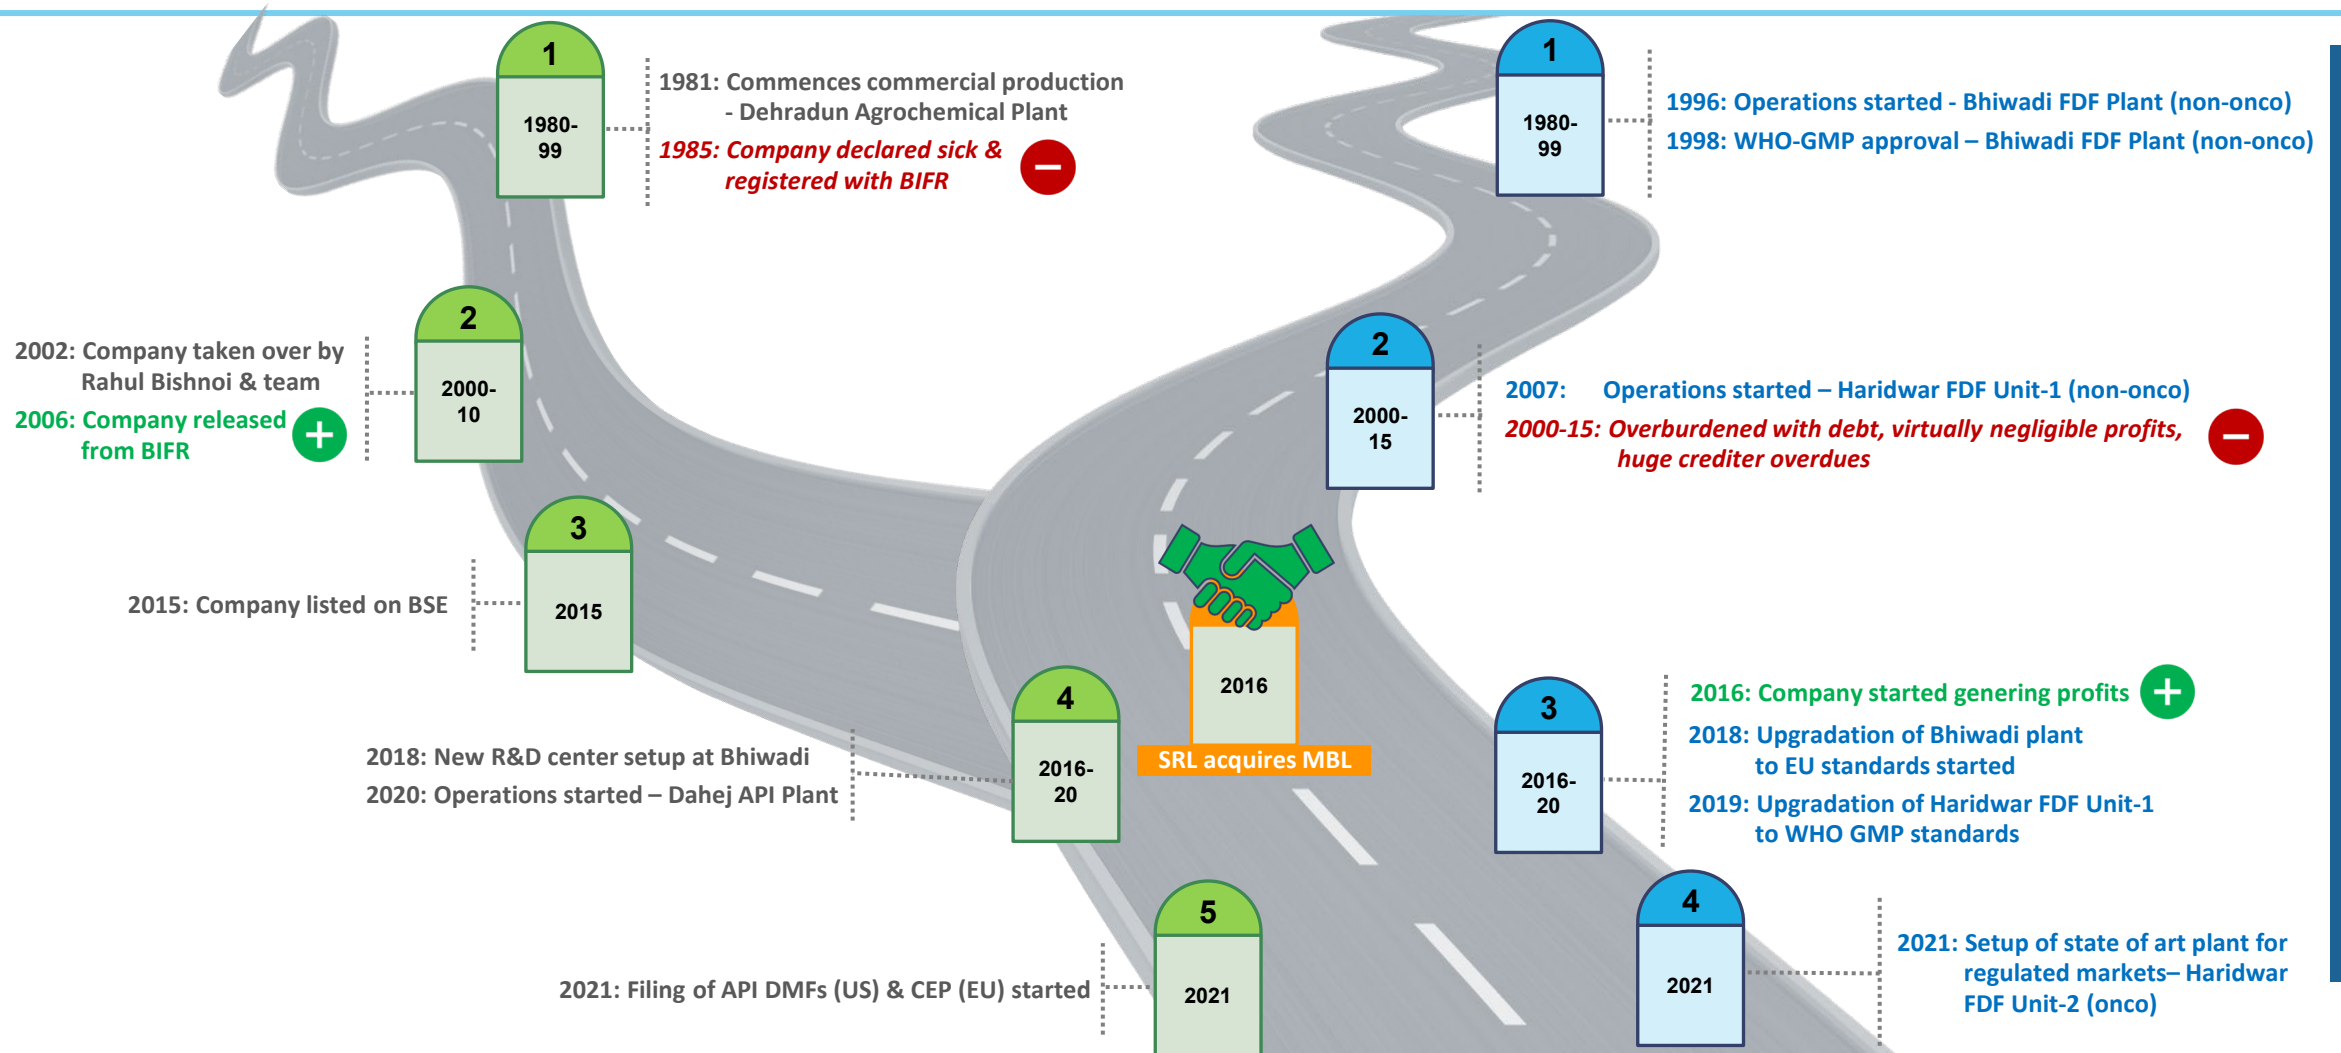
1
1980-99

1981: Commences commercial production - Dehradun Agrochemical Plant
1985: Company declared sick & registered with BIFR

2
2000-10

2002: Company taken over by Rahul Bishnoi & team
2006: Company released from BIFR

3
2015

2015: Company listed on BSE

4
2016-20

2018: New R&D center setup at Bhiwadi
2020: Operations started – Dahej API Plant

5
2021

2021: Filing of API DMFs (US) & CEP (EU) started

2016
SRL acquires MBL

1
1980-99

1996: Operations started - Bhiwadi FDF Plant (non-onco)
1998: WHO-GMP approval – Bhiwadi FDF Plant (non-onco)

2
2000-15

2007: Operations started – Haridwar FDF Unit-1 (non-onco)
2000-15: Overburdened with debt, virtually negligible profits, huge crediter overdues

3
2016-20

2016: Company started genering profits
2018: Upgradation of Bhiwadi plant to EU standards started
2019: Upgradation of Haridwar FDF Unit-1 to WHO GMP standards

4
2021

2021: Setup of state of art plant for regulated markets– Haridwar FDF Unit-2 (onco)